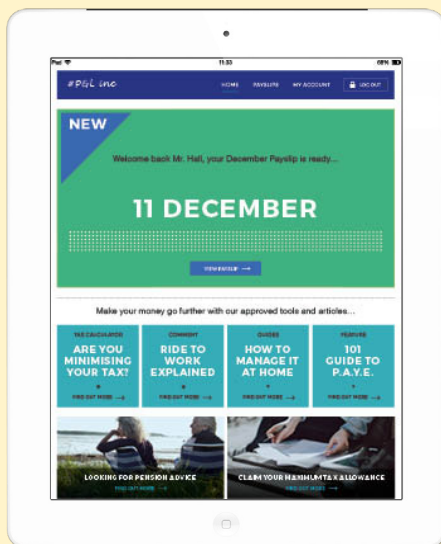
iPad 11:53 68%

#P&L inc

HOME PAYSLIPS MY ACCOUNT LOG OUT

NEW

Welcome back Mr. Hall, your December Payslip is ready...

11 DECEMBER

VIEW PAYSLIP →

Make your money go further with our approved tools and articles...

TAX CALCULATOR
ARE YOU MINIMISING YOUR TAX?
FIND OUT MORE →

COMMENT
RIDE TO WORK EXPLAINED
FIND OUT MORE →

GUIDES
HOW TO MANAGE IT AT HOME
FIND OUT MORE →

FEATURE
101 GUIDE TO P.A.Y.E.
FIND OUT MORE →

LOOKING FOR PENSION ADVICE
FIND OUT MORE →

CLAIM YOUR MAXIMUM TAX ALLOWANCE
FIND OUT MORE →